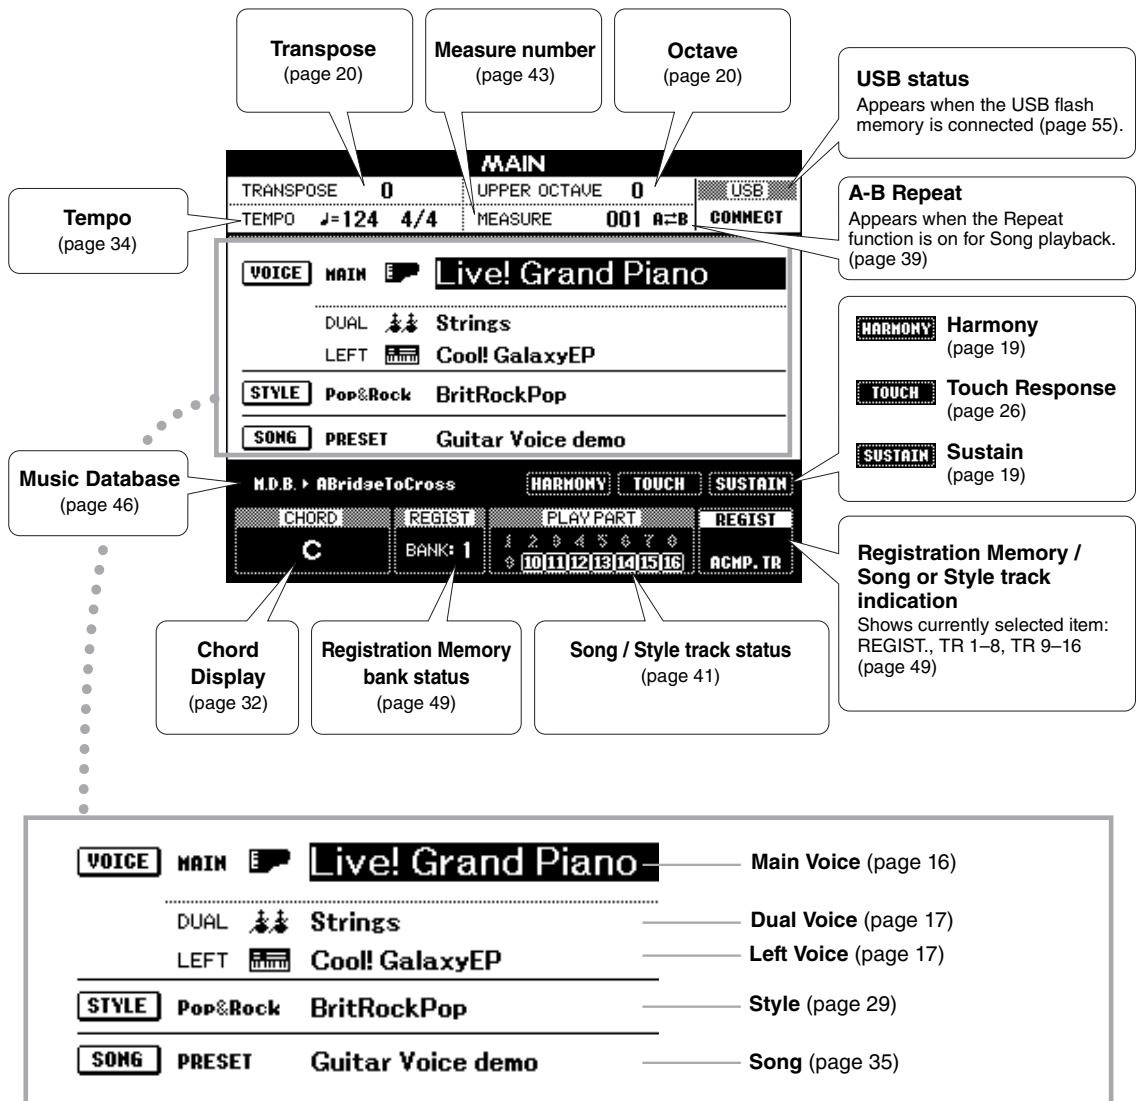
Transpose
(page 20)

Measure number
(page 43)

Octave
(page 20)

USB status
Appears when the USB flash memory is connected (page 55).

A-B Repeat
Appears when the Repeat function is on for Song playback. (page 39)

Tempo
(page 34)

MAIN

TRANSPOSE 0
UPPER OCTAVE 0
USB
TEMPO ♩=124 4/4
MEASURE 001 A⇄B
CONNECT

VOICE MAIN Live! Grand Piano
DUAL Strings
LEFT Cool! GalaxyEP
STYLE Pop&Rock BritRockPop
SONG PRESET Guitar Voice demo

HARMONY Harmony
(page 19)

TOUCH Touch Response
(page 26)

SUSTAIN Sustain
(page 19)

Music Database
(page 46)

M.D.B. ▸ ABridgeToCross
HARMONY TOUCH SUSTAIN

CHORD
C
REGIST
BANK: 1
PLAY PART
1 2 3 4 5 6 7 8
9 10 11 12 13 14 15 16
REGIST
ACMP. TR

Registration Memory / Song or Style track indication
Shows currently selected item: REGIST., TR 1–8, TR 9–16 (page 49)

Chord Display
(page 32)

Registration Memory bank status
(page 49)

Song / Style track status
(page 41)

VOICE MAIN Live! Grand Piano
Main Voice (page 16)
DUAL Strings
Dual Voice (page 17)
LEFT Cool! GalaxyEP
Left Voice (page 17)
STYLE Pop&Rock BritRockPop
Style (page 29)
SONG PRESET Guitar Voice demo
Song (page 35)